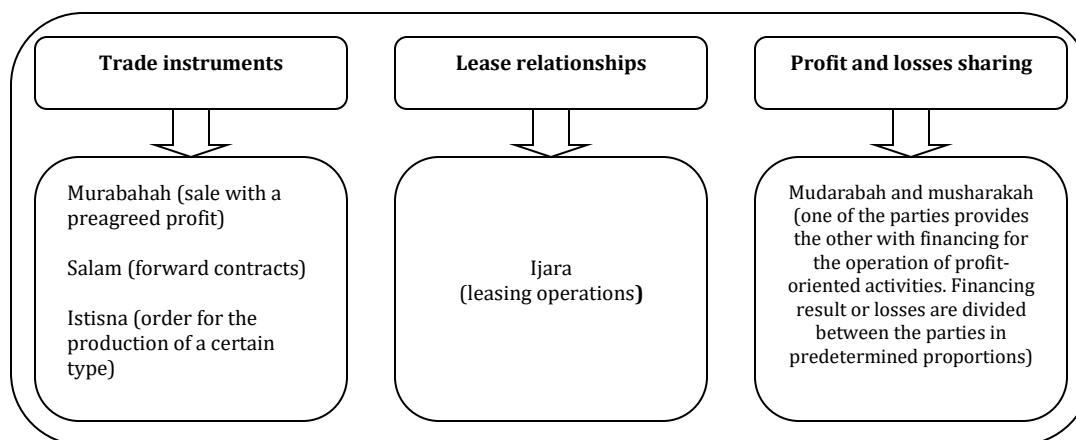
Trade instruments

Murabahah (sale with a preagreed profit)

Salam (forward contracts)

Istisna (order for the production of a certain type)

Lease relationships

Ijara
(leasing operations)

Profit and losses sharing

Mudarabah and musharakah (one of the parties provides the other with financing for the operation of profit-oriented activities. Financing result or losses are divided between the parties in predetermined proportions)